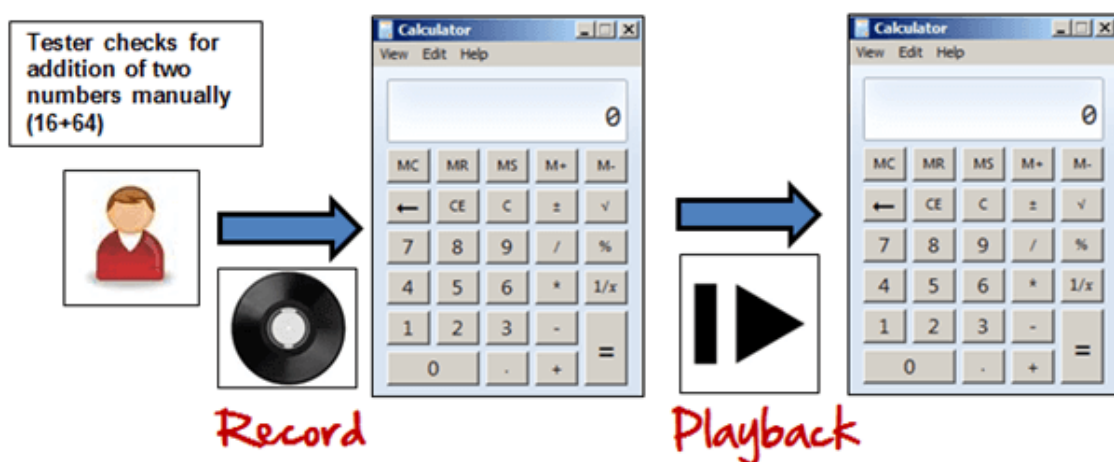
Tester checks for addition of two numbers manually (16+64)

Calculator
View Edit Help
0
MC MR MS M+ M-
← CE C ± √
7 8 9 / %
4 5 6 * 1/x
1 2 3 -
0 . + =

Record

Calculator
View Edit Help
0
MC MR MS M+ M-
← CE C ± √
7 8 9 / %
4 5 6 * 1/x
1 2 3 -
0 . + =

Playback